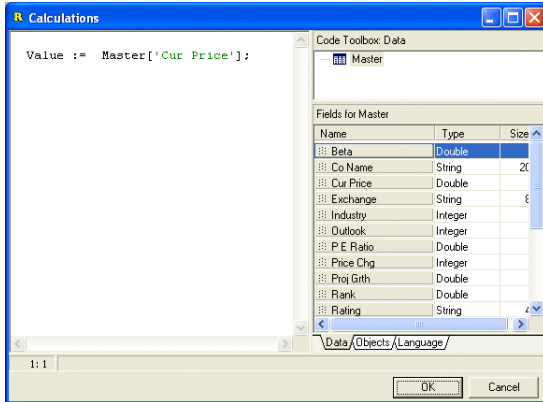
R Calculations

Value := Master['Cur Price'];

Code Toolbox: Data

Master

Fields for Master

| Name | Type | Size |
|---|---|---|
| Beta | Double | |
| Co Name | String | 20 |
| Cur Price | Double | |
| Exchange | String | 8 |
| Industry | Integer | |
| Outlook | Integer | |
| P E Ratio | Double | |
| Price Chg | Integer | |
| Proj Grth | Double | |
| Rank | Double | |
| Rating | String | 4 |

Data Objects Language

1: 1

OK Cancel